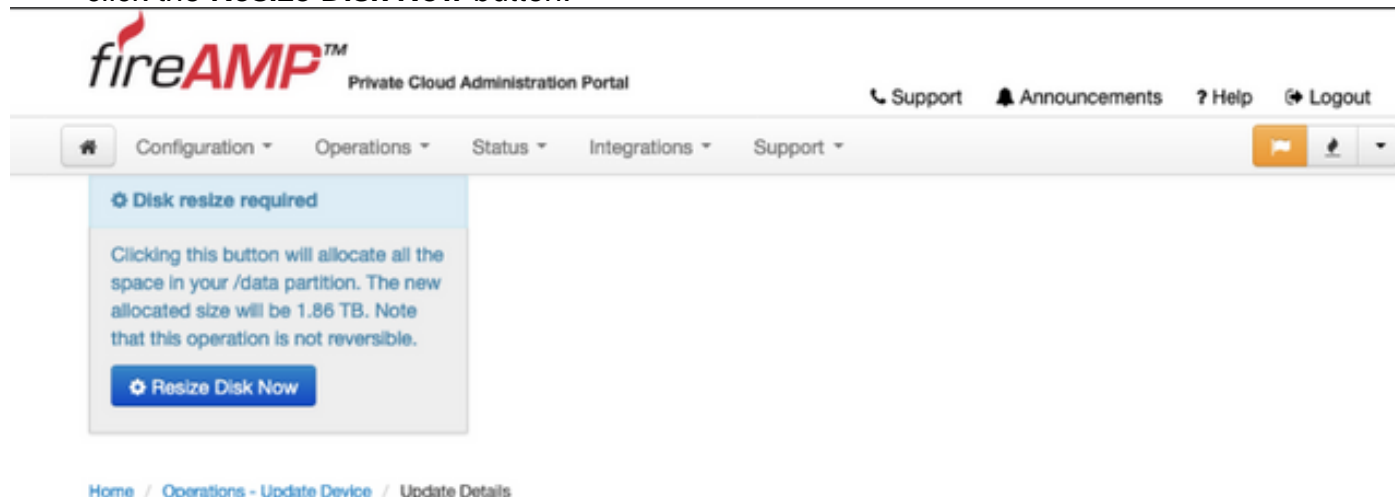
click the **Resize Disk Now** button.

fireAMP™ Private Cloud Administration Portal

Support Announcements ? Help Logout

Configuration ▾ Operations ▾ Status ▾ Integrations ▾ Support ▾

Disk resize required

Clicking this button will allocate all the space in your /data partition. The new allocated size will be 1.86 TB. Note that this operation is not reversible.

Resize Disk Now

Home / Operations - Update Device / Update Details